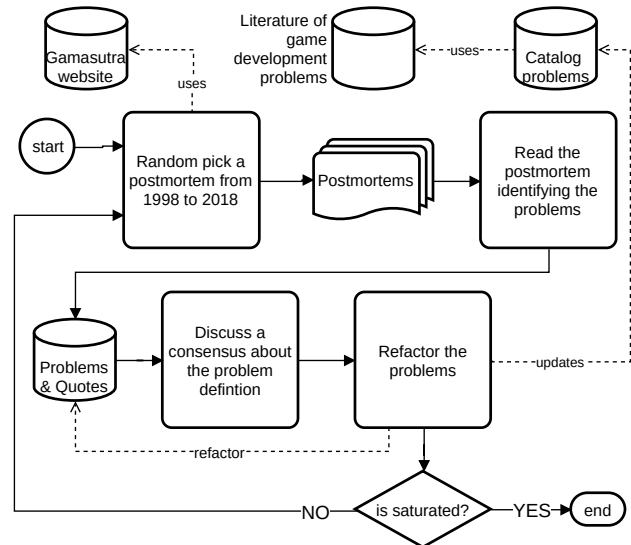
Gamasutra website

uses

Literature of game development problems

uses

Catalog problems

start

Random pick a postmortem from 1998 to 2018

Postmortems

Read the postmortem identifying the problems

Problems & Quotes

Discuss a consensus about the problem defintion

Refactor the problems

updates

refactor

NO

is saturated?

YES

end